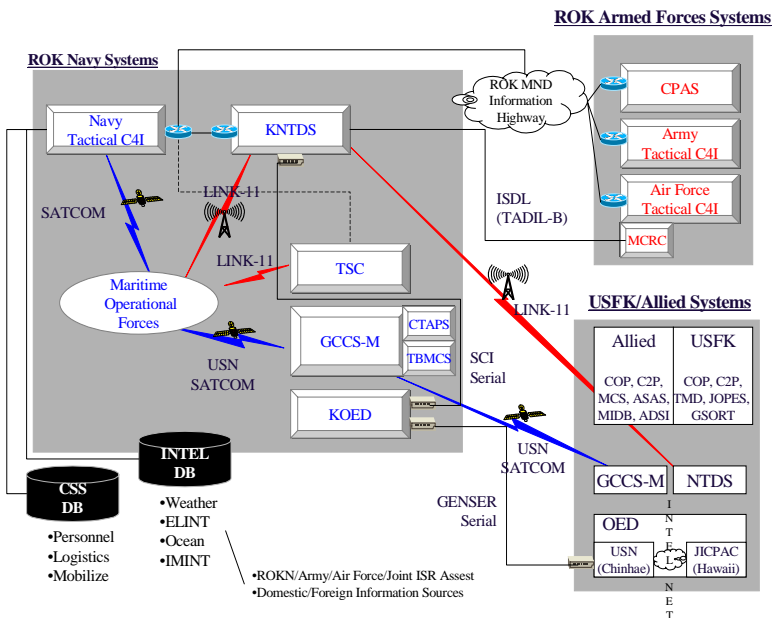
ROK Armed Forces Systems

ROK Navy Systems

Navy Tactical C4I

KNTDS

ROK MND Information Highway

CPAS

Army Tactical C4I

Air Force Tactical C4I

MCRC

SATCOM

LINK-11

LINK-11

ISDL (TADIL-B)

TSC

Maritime Operational Forces

LINK-11

USFK/Allied Systems

GCCS-M

CTAPS

TBMCS

USN SATCOM

SCI Serial

Allied

USFK

COP, C2P, MCS, ASAS, MIDB, ADSI

COP, C2P, TMD, JOPES, GSORT

KOED

USN SATCOM

INTEL DB

GCCS-M

NTDS

CSS DB

•Weather
•ELINT
•Ocean
•IMINT

GENSER Serial

OED

I N T E L I N E T

USN (Chinhae)

JICPAC (Hawaii)

•Personnel
•Logistics
•Mobilize

•ROKN/Army/Air Force/Joint ISR Assest
•Domestic/Foreign Information Sources